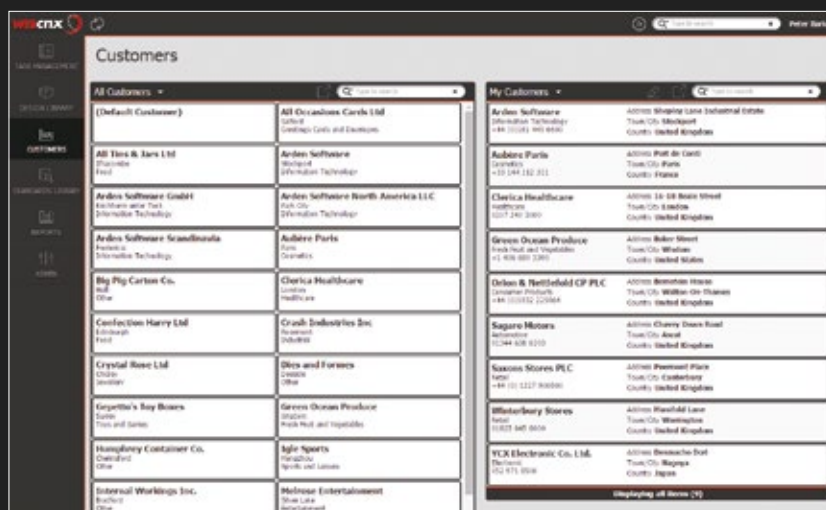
webcnx

Peter Bark

TASK MANAGEMENT

DESIGN LIBRARY

CUSTOMERS

STANDARDS LIBRARY

REPORTS

ADMIN

Customers

All Customers ▾

Type to search

(Default Customer)

All Occasions Cards Ltd
Oxford
Greetings Cards and Envelopes

All Tins & Jars Ltd
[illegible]
Food

Arden Software
Stockport
Information Technology

Ardes Software GmbH
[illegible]
Information Technology

Arden Software North America LLC
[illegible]
Information Technology

Ardes Software Scandinavia
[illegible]
Information Technology

Aubiere Paris
Paris
Cosmetics

Big Pig Carton Co.
Hull
Other

Clorica Healthcare
London
Healthcare

Confection Harry Ltd
Edinburgh
Food

Crush Industries Inc
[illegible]
Industrial

Crystal Rose Ltd
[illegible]
Jewellery

Dies and Formes
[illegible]
Other

Gepetto's Toy Boxes
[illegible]
Toys and Games

Green Ocean Produce
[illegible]
Fresh Fruit and Vegetables

Humphrey Container Co.
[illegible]
Other

Igle Sports
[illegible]
Sports and Leisure

Internal Workings Inc.
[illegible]
Other

Melrose Entertainment
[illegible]
Entertainment

My Customers ▾

Type to search

Arden Software
Information Technology
+44 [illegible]
Address Shaping Lane Industrial Estate
Town/City Stockport
Country United Kingdom

Aubiere Paris
Cosmetics
+33 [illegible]
Address Pont de Conti
Town/City Paris
Country France

Clorica Healthcare
Healthcare
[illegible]
Address 16-18 Bank Street
Town/City London
Country United Kingdom

Green Ocean Produce
Fresh Fruit and Vegetables
+1 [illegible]
Address Baker Street
Town/City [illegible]
Country United States

Orion & Nettlefield CP PLC
Consumer Products
+44 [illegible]
Address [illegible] House
Town/City Walton-On-Thames
Country United Kingdom

Sagure Motors
Automotive
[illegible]
Address Cherry Dean Road
Town/City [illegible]
Country United Kingdom

Saxons Stores PLC
Retail
+44 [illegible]
Address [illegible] Place
Town/City Canterbury
Country United Kingdom

Westerbury Stores
Retail
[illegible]
Address Mansfield Lane
Town/City Warrington
Country United Kingdom

YCX Electronic Co. Ltd.
Electronic
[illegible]
Address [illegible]
Town/City Nagoya
Country Japan

Displaying all items (9)